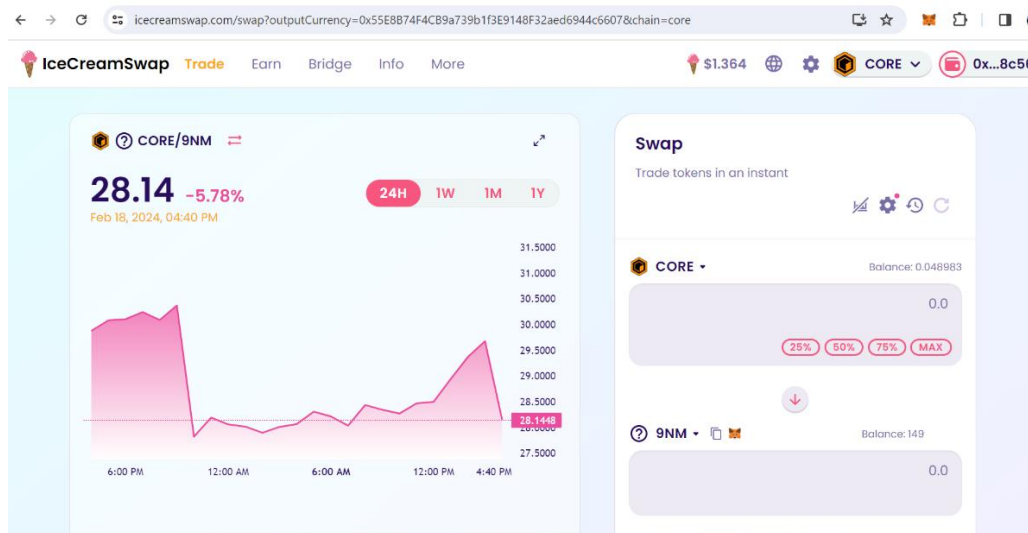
icecreamswap.com/swap?outputCurrency=0x55E8B74F4CB9a739b1f3E9148F32aed6944c6607&chain=core

IceCreamSwap Trade Earn Bridge Info More

$1.364 CORE 0x...8c5

CORE/9NM

28.14 -5.78%

Feb 18, 2024, 04:40 PM

24H 1W 1M 1Y

31.5000
31.0000
30.5000
30.0000
29.5000
29.0000
28.5000
28.1448
27.5000

6:00 PM 12:00 AM 6:00 AM 12:00 PM 4:40 PM

Swap

Trade tokens in an instant

CORE

Balance: 0.048983

0.0

25% 50% 75% MAX

9NM

Balance: 149

0.0